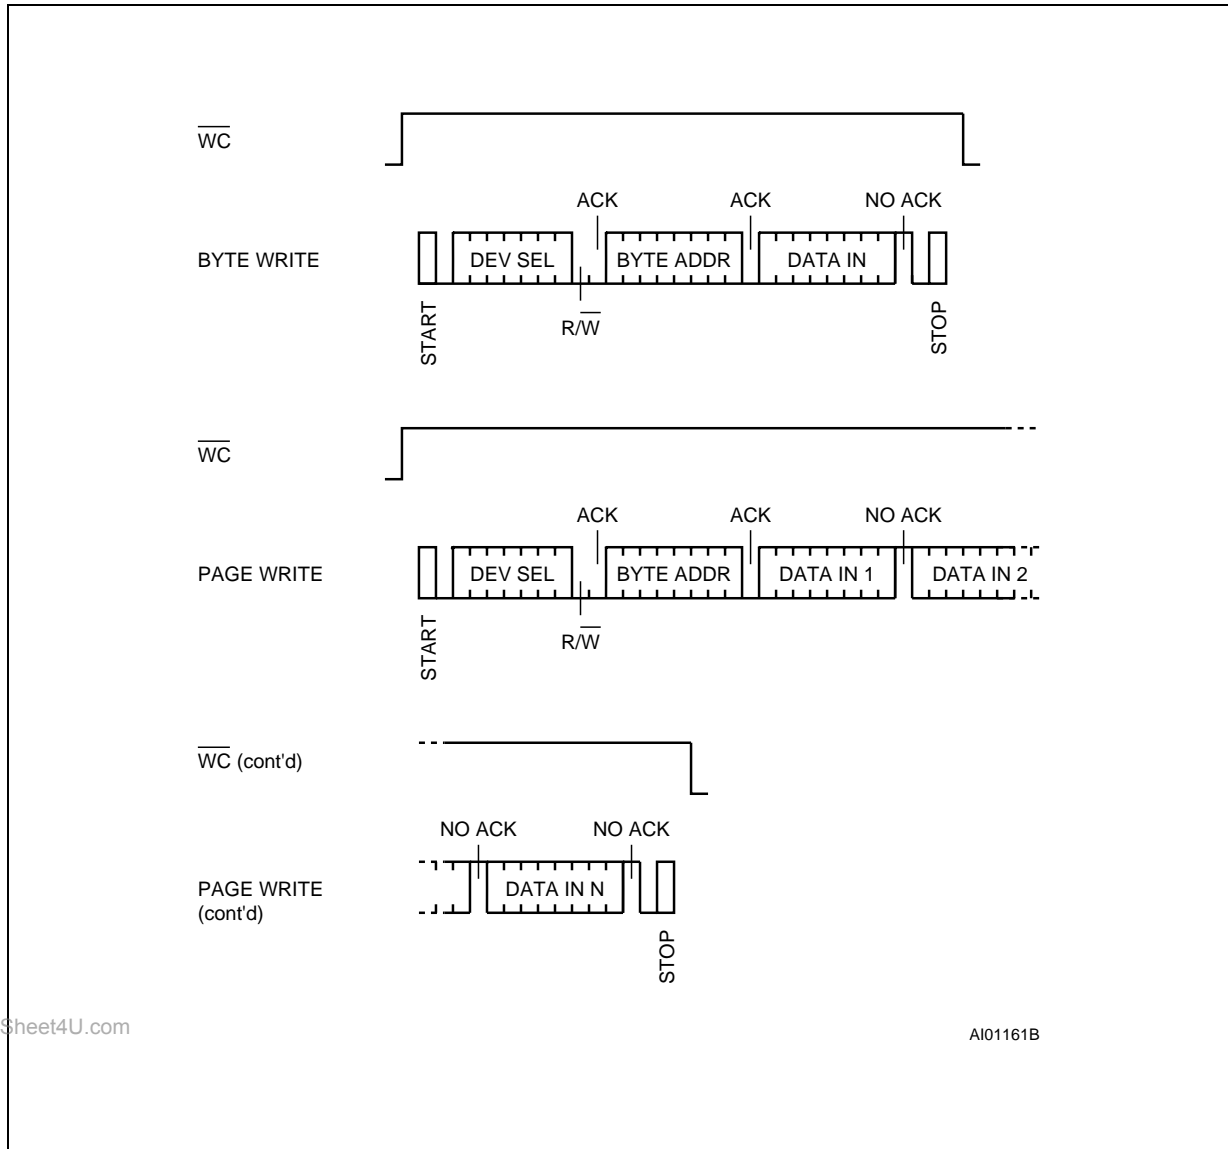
$\overline{WC}$

ACK ACK NO ACK

BYTE WRITE DEV SEL BYTE ADDR DATA IN

START $R/\overline{W}$ STOP

$\overline{WC}$

ACK ACK NO ACK

PAGE WRITE DEV SEL BYTE ADDR DATA IN 1 DATA IN 2

START $R/\overline{W}$

$\overline{WC}$ (cont'd)

NO ACK NO ACK

PAGE WRITE (cont'd) DATA IN N

STOP

Sheet4U.com

AI01161B